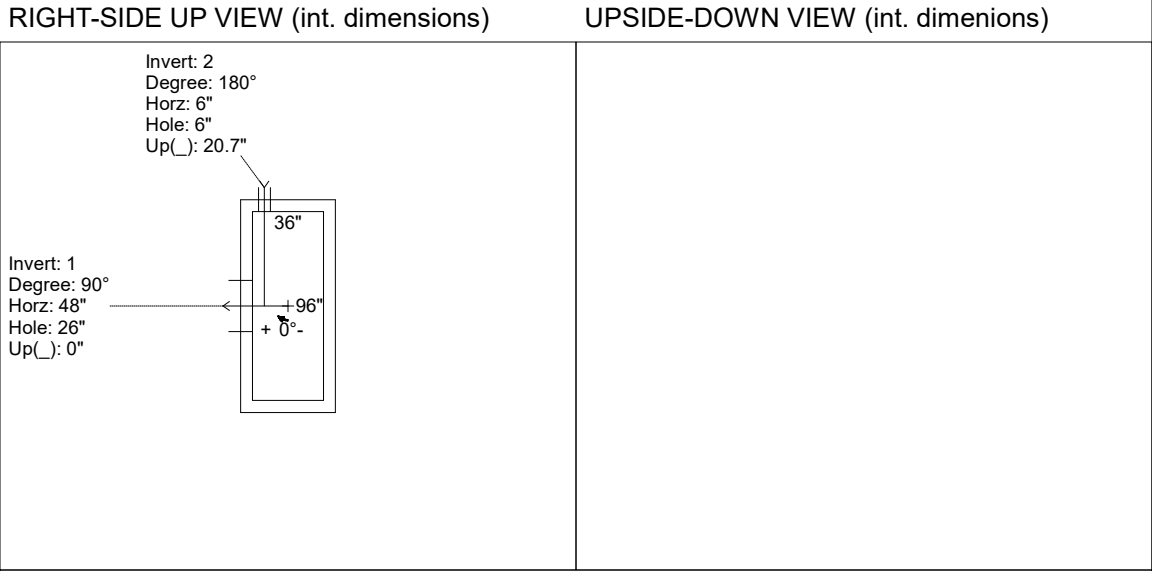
| RIGHT-SIDE UP VIEW (int. dimensions) | UPSIDE-DOWN VIEW (int. dimenions) |
|---|---|
| Invert: 2<br>Degree: 180°<br>Horz: 6"<br>Hole: 6"<br>Up(_): 20.7"<br><br>36"<br><br>Invert: 1<br>Degree: 90°<br>Horz: 48"<br>Hole: 26"<br>Up(_): 0"<br><br>+96"<br>+ 0°- | |